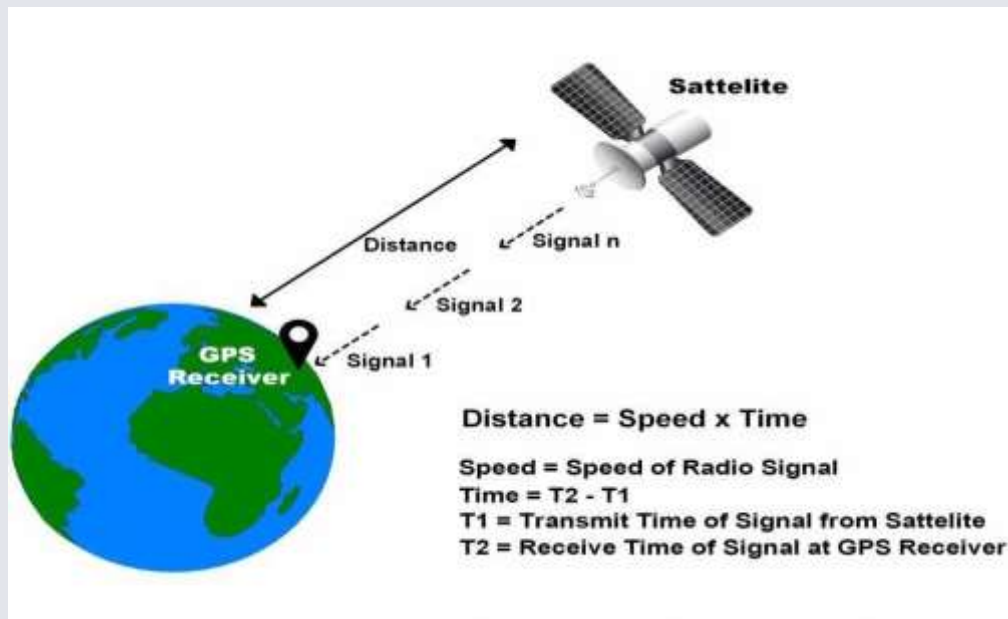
Sattelite

Distance

Signal n

Signal 2

Signal 1

GPS Receiver

Distance = Speed x Time

Speed = Speed of Radio Signal
Time = T2 - T1
T1 = Transmit Time of Signal from Sattelite
T2 = Receive Time of Signal at GPS Receiver